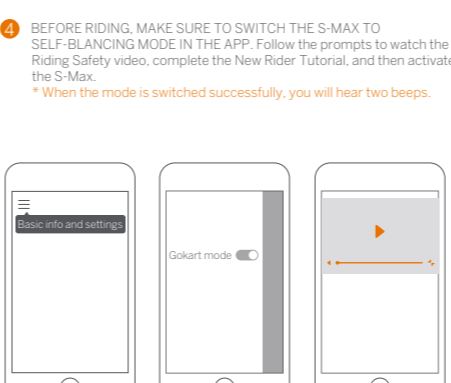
4 BEFORE RIDING, MAKE SURE TO SWITCH THE S-MAX TO SELF-BLANCING MODE IN THE APP. Follow the prompts to watch the Riding Safety video, complete the New Rider Tutorial, and then activate the S-Max.

* When the mode is switched successfully, you will hear two beeps.

Basic info and settings

Gokart mode